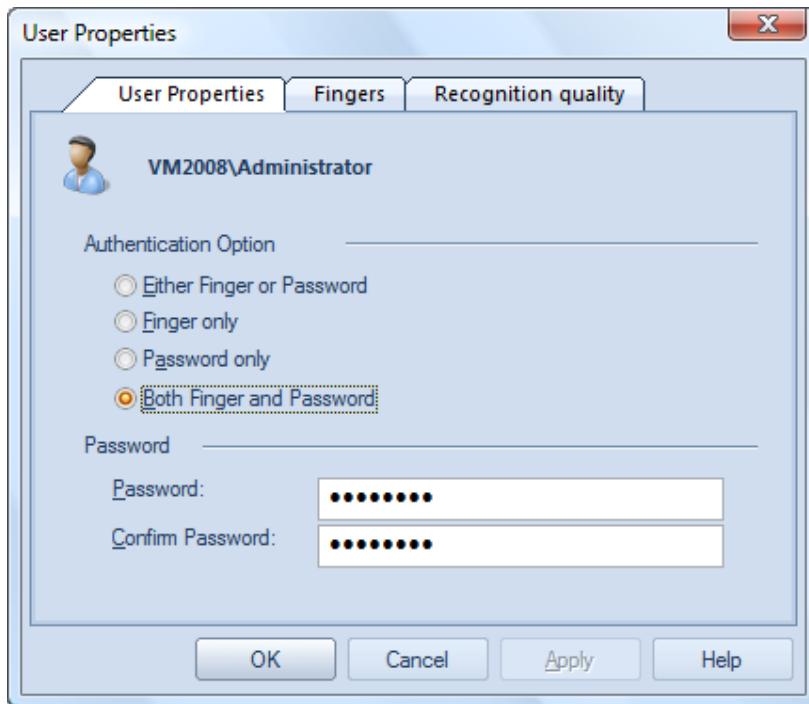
User Properties

User Properties | Fingers | Recognition quality

VM2008\Administrator

Authentication Option

Either Finger or Password
Finger only
Password only
Both Finger and Password

Password

Password: ••••••••
Confirm Password: ••••••••

OK | Cancel | Apply | Help